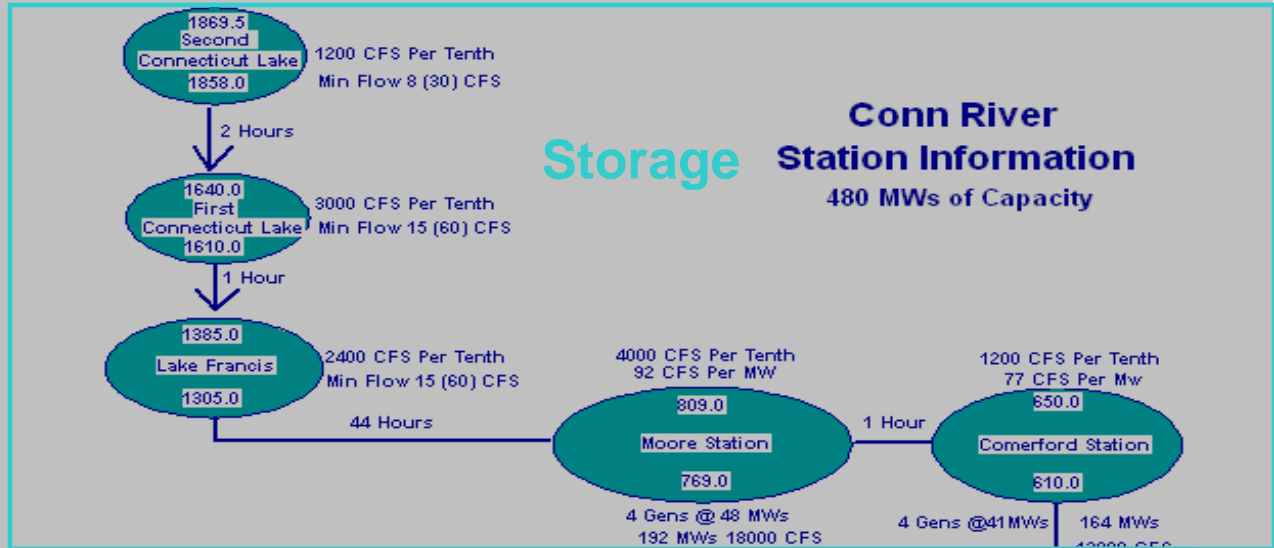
1869.5
Second
Connecticut Lake
1858.0

1200 CFS Per Tenth
Min Flow 8 (30) CFS

2 Hours

Storage

Conn River
Station Information
480 MWs of Capacity

1640.0
First
Connecticut Lake
1610.0

3000 CFS Per Tenth
Min Flow 15 (60) CFS

1 Hour

1385.0
Lake Francis
1305.0

2400 CFS Per Tenth
Min Flow 15 (60) CFS

44 Hours

4000 CFS Per Tenth
92 CFS Per MW

809.0
Moore Station
769.0

4 Gens @ 48 MWs
192 MWs 18000 CFS

1 Hour

1200 CFS Per Tenth
77 CFS Per Mw

650.0
Comerford Station
610.0

4 Gens @41MWs
164 MWs
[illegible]